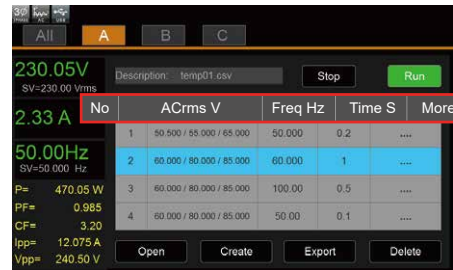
3Φ AC USB

All A B C

230.05V
SV=230.00 Vrms

2.33 A

50.00Hz
SV=50.000 Hz

P= 470.05 W
PF= 0.985
CF= 3.20
Ipp= 12.075 A
Vpp= 240.50 V

Description: temp01.csv

Stop

Run

| No | ACrms V | Freq Hz | Time S | More |
|---|---|---|---|---|
| 1 | 50.500 / 55.000 / 65.000 | 50.000 | 0.2 | .... |
| 2 | 60.000 / 80.000 / 85.000 | 60.000 | 1 | .... |
| 3 | 60.000 / 80.000 / 85.000 | 100.00 | 0.5 | .... |
| 4 | 60.000 / 80.000 / 85.000 | 50.00 | 0.1 | .... |

Open Create Export Delete